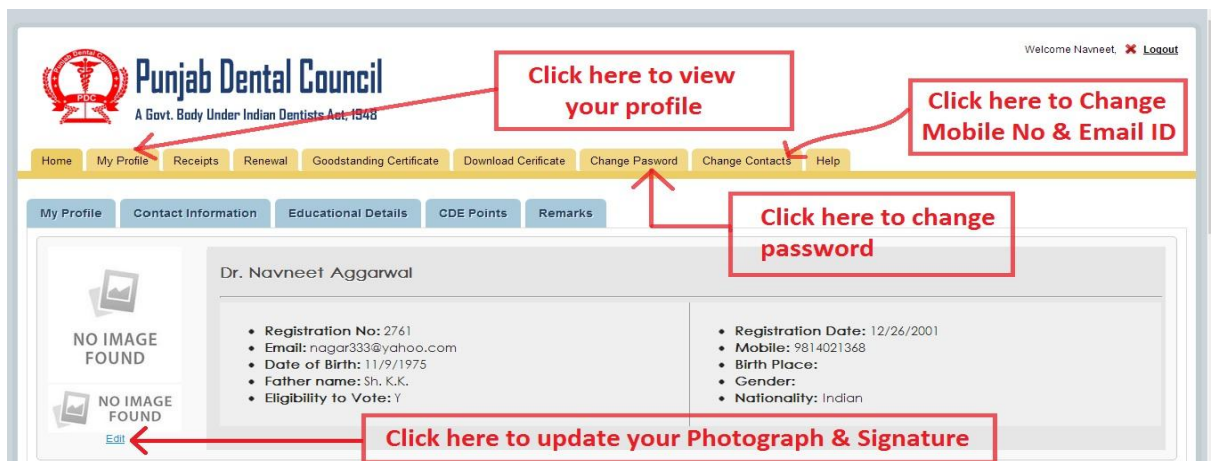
Punjab Dental Council
A Govt. Body Under Indian Dentists Act, 1948

PDC

Welcome Navneet, Logout

Click here to view your profile

Click here to Change Mobile No & Email ID

Home | My Profile | Receipts | Renewal | Goodstanding Certificate | Download Cerificate | Change Pasword | Change Contacts | Help

My Profile | Contact Information | Educational Details | CDE Points | Remarks

Click here to change password

NO IMAGE FOUND

NO IMAGE FOUND

Edit

Dr. Navneet Aggarwal

- Registration No: 2761
- Email: nagar333@yahoo.com
- Date of Birth: 11/9/1975
- Father name: Sh. K.K.
- Eligibility to Vote: Y

- Registration Date: 12/26/2001
- Mobile: 9814021368
- Birth Place:
- Gender:
- Nationality: Indian

Click here to update your Photograph & Signature